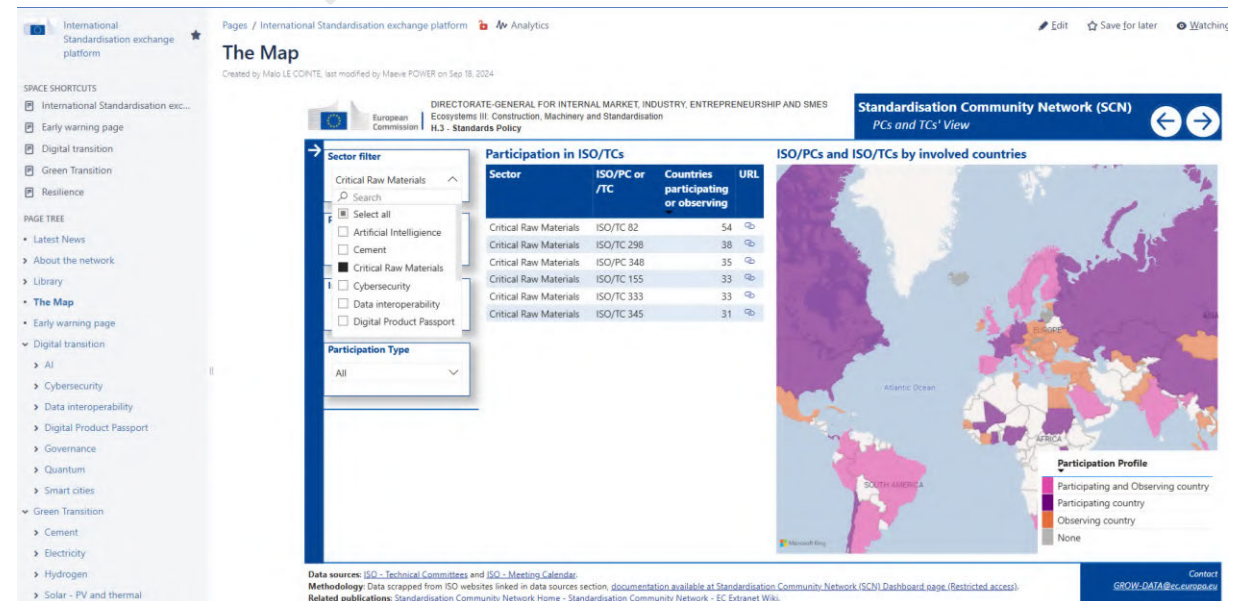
International Standardisation exchange platform

SPACE SHORTCUTS
International Standardisation exc...
Early warning page
Digital transition
Green Transition
Resilience

PAGE TREE
Latest News
About the network
Library
The Map
Early warning page
Digital transition
AI
Cybersecurity
Data interoperability
Digital Product Passport
Governance
Quantum
Smart cities
Green Transition
Cement
Electricity
Hydrogen
Solar - PV and thermal

Pages / International Standardisation exchange platform Analytics

Edit Save for later Watching

# The Map

Created by Malo LE COINTE, last modified by Maeve POWER on Sep 18, 2024

European Commission

DIRECTORATE-GENERAL FOR INTERNAL MARKET, INDUSTRY, ENTREPRENEURSHIP AND SMES
Ecosystems III: Construction, Machinery and Standardisation
H.3 - Standards Policy

Standardisation Community Network (SCN)
PCs and TCs' View

Sector filter
Critical Raw Materials
Search
Select all
Artificial Intelligence
Cement
Critical Raw Materials
Cybersecurity
Data interoperability
Digital Product Passport

Participation Type
All

Participation in ISO/TCs

| Sector | ISO/PC or /TC | Countries participating or observing | URL |
|---|---|---|---|
| Critical Raw Materials | ISO/TC 82 | 54 | |
| Critical Raw Materials | ISO/TC 298 | 38 | |
| Critical Raw Materials | ISO/PC 348 | 35 | |
| Critical Raw Materials | ISO/TC 155 | 33 | |
| Critical Raw Materials | ISO/TC 333 | 33 | |
| Critical Raw Materials | ISO/TC 345 | 31 | |

ISO/PCs and ISO/TCs by involved countries

EUROPE
Atlantic Ocean
AFRICA
SOUTH AMERICA
Microsoft Bing

Participation Profile
Participating and Observing country
Participating country
Observing country
None

Data sources: ISO - Technical Committees and ISO - Meeting Calendar.
Methodology: Data scrapped from ISO websites linked in data sources section, documentation available at Standardisation Community Network (SCN) Dashboard page (Restricted access).
Related publications: Standardisation Community Network Home - Standardisation Community Network - EC Extranet Wiki.

Contact
GROW-DATA@ec.europa.eu